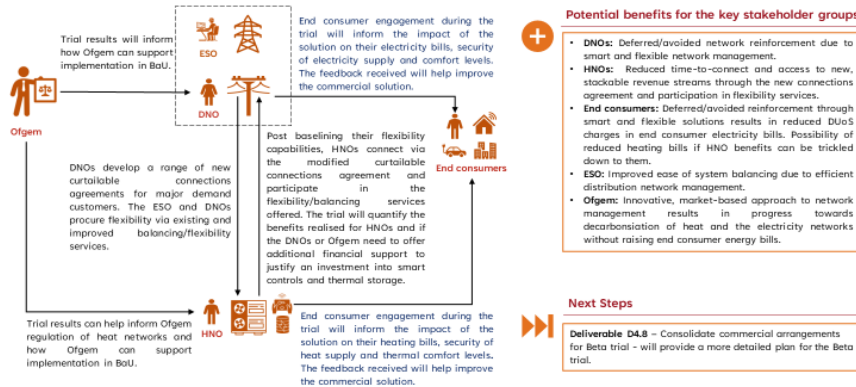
Trial results will inform how Ofgem can support implementation in BaU.

ESO

DNO

Ofgem

End consumer engagement during the trial will inform the impact of the solution on their electricity bills, security of electricity supply and comfort levels. The feedback received will help improve the commercial solution.

End consumers

Post baselining their flexibility capabilities, HNOs connect via the modified curtailable connections agreement and participate in the flexibility/balancing services offered. The trial will quantify the benefits realised for HNOs and if the DNOs or Ofgem need to offer additional financial support to justify an investment into smart controls and thermal storage.

DNOs develop a range of new curtailable connections agreements for major demand customers. The ESO and DNOs procure flexibility via existing and improved balancing/flexibility services.

HNO

Trial results can help inform Ofgem regulation of heat networks and how Ofgem can support implementation in BaU.

End consumer engagement during the trial will inform the impact of the solution on their heating bills, security of heat supply and thermal comfort levels. The feedback received will help improve the commercial solution.

Potential benefits for the key stakeholder groups

- DNOs: Deferred/avoided network reinforcement due to smart and flexible network management.
- HNOs: Reduced time-to-connect and access to new, stackable revenue streams through the new connections agreement and participation in flexibility services.
- End consumers: Deferred/avoided reinforcement through smart and flexible solutions results in reduced DUoS charges in end consumer electricity bills. Possibility of reduced heating bills if HNO benefits can be trickled down to them.
- ESO: Improved ease of system balancing due to efficient distribution network management.
- Ofgem: Innovative, market-based approach to network management results in progress towards decarbonisation of heat and the electricity networks without raising end consumer energy bills.

Next Steps

Deliverable D4.8 – Consolidate commercial arrangements for Beta trial – will provide a more detailed plan for the Beta trial.